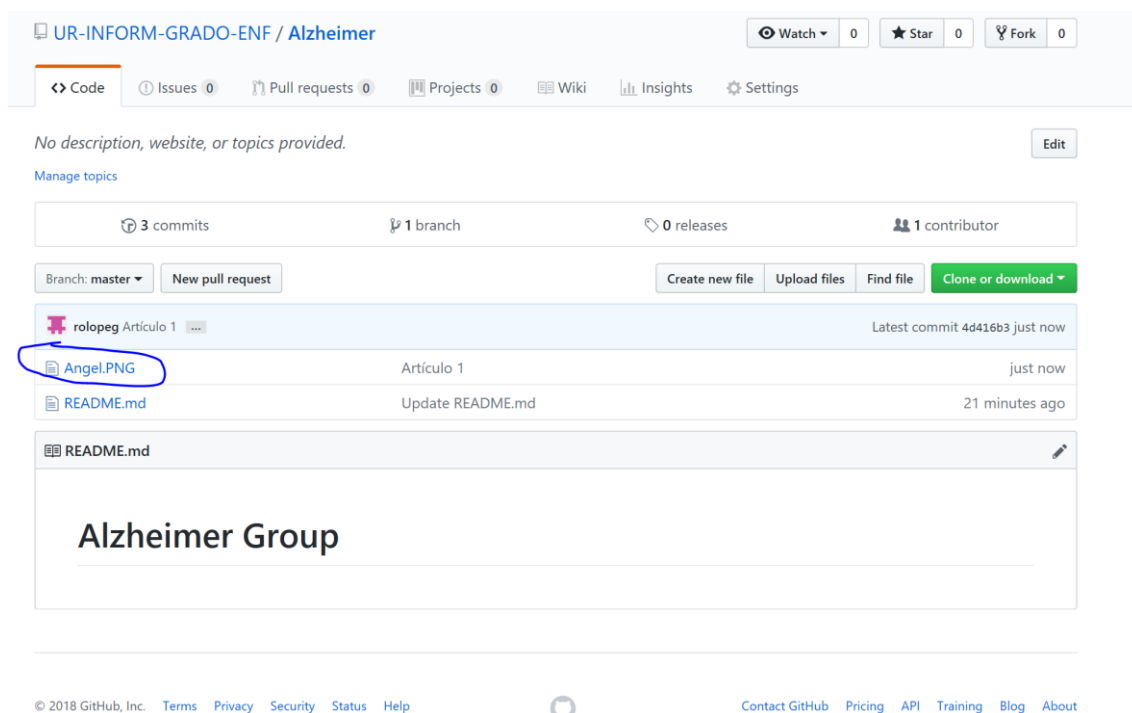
UR-INFORM-GRADO-ENF / Alzheimer

Watch 0 Star 0 Fork 0

<> Code Issues 0 Pull requests 0 Projects 0 Wiki Insights Settings

No description, website, or topics provided.

Edit

Manage topics

3 commits 1 branch 0 releases 1 contributor

Branch: master New pull request Create new file Upload files Find file Clone or download

rolopeg Artículo 1 ... Latest commit 4d416b3 just now

| | | |
|---|---|---|
| Angel.PNG | Artículo 1 | just now |
| README.md | Update README.md | 21 minutes ago |

README.md

Alzheimer Group

© 2018 GitHub, Inc. Terms Privacy Security Status Help Contact GitHub Pricing API Training Blog About